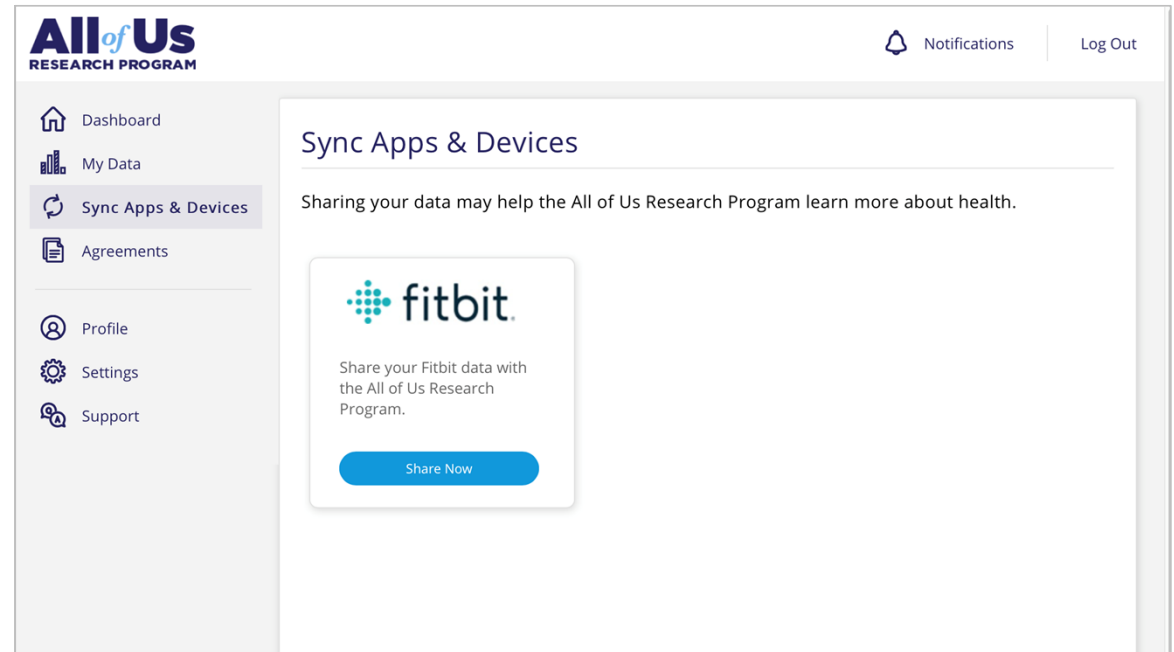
All of Us
RESEARCH PROGRAM

Notifications

Log Out

Dashboard

My Data

Sync Apps & Devices

Agreements

Profile

Settings

Support

Sync Apps & Devices

Sharing your data may help the All of Us Research Program learn more about health.

fitbit.

Share your Fitbit data with the All of Us Research Program.

Share Now